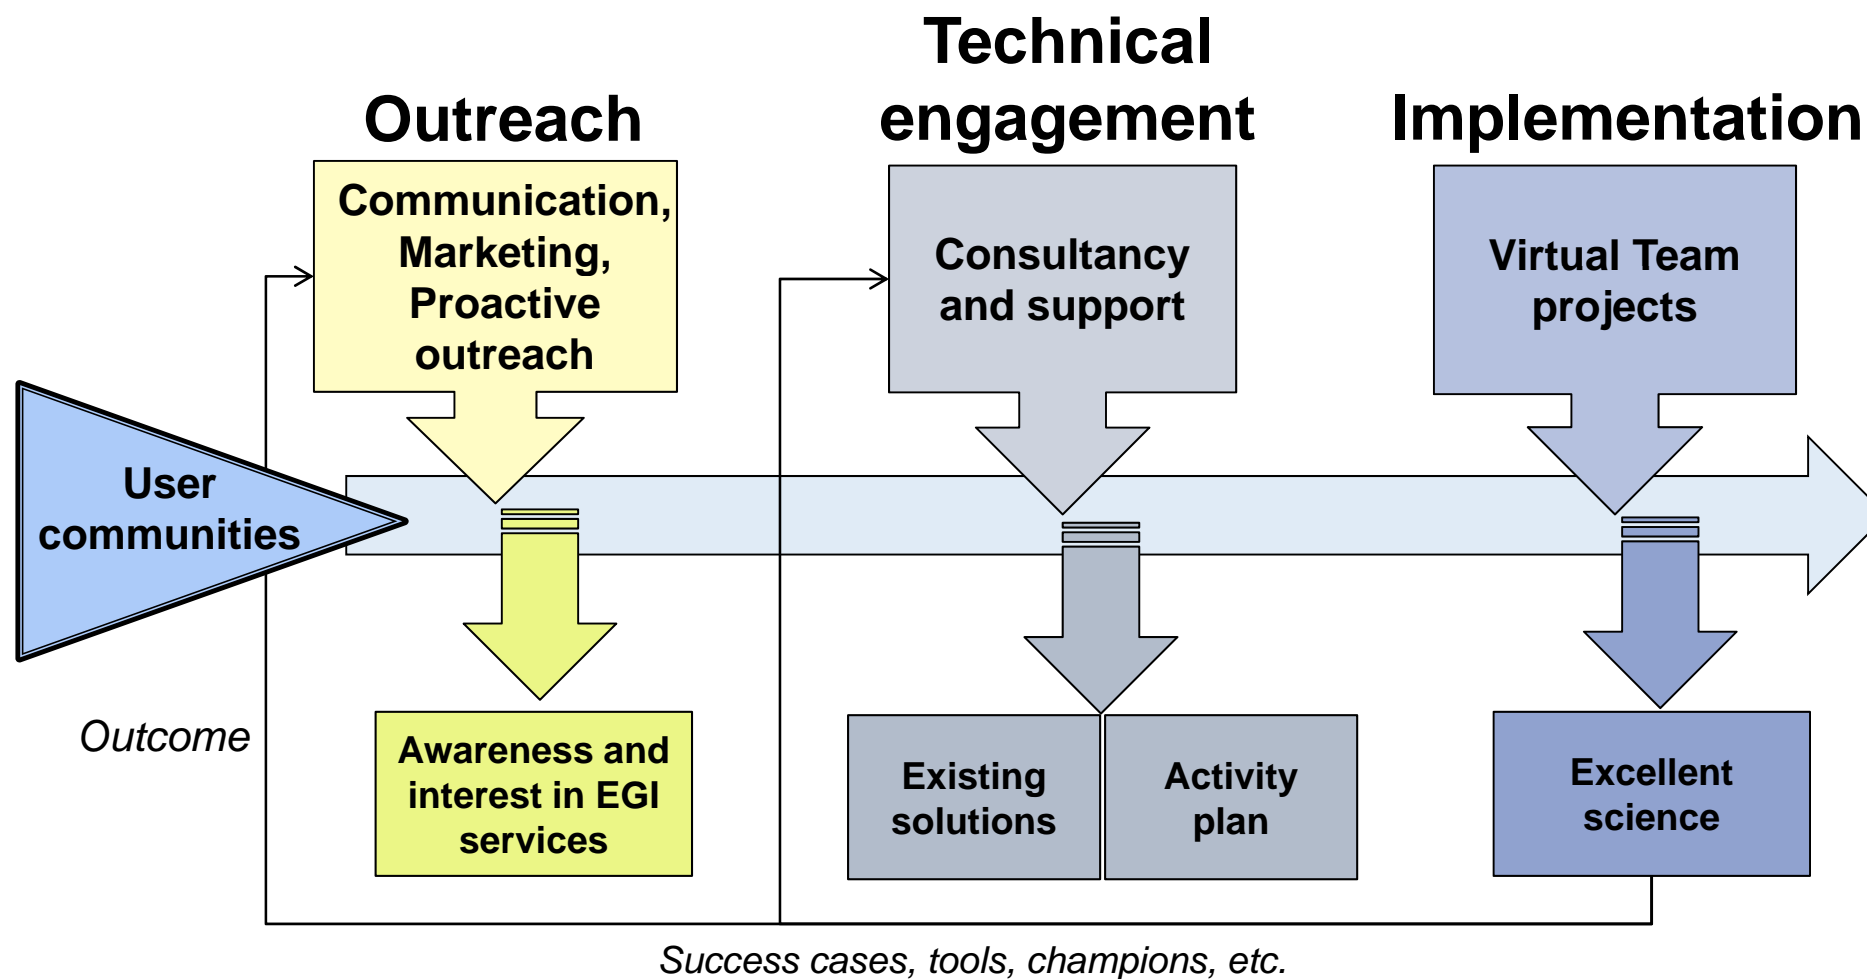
Outreach

Technical engagement

Implementation

Communication, Marketing, Proactive outreach

Consultancy and support

Virtual Team projects

User communities

Outcome

Awareness and interest in EGI services

Existing solutions

Activity plan

Excellent science

Success cases, tools, champions, etc.